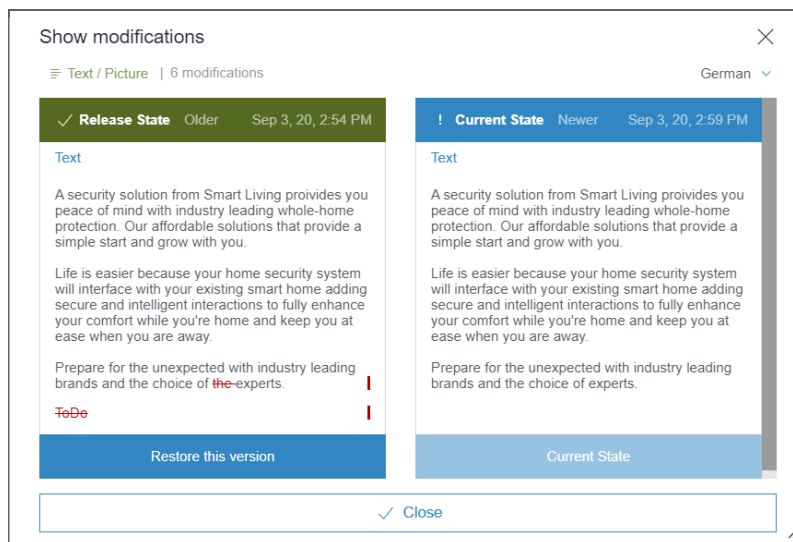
Show modifications

Text / Picture | 6 modifications

German

Release State Older Sep 3, 20, 2:54 PM

Text

A security solution from Smart Living proivides you peace of mind with industry leading whole-home protection. Our affordable solutions that provide a simple start and grow with you.

Life is easier because your home security system will interface with your existing smart home adding secure and intelligent interactions to fully enhance your comfort while you're home and keep you at ease when you are away.

Prepare for the unexpected with industry leading brands and the choice of the experts.

ToDo

Restore this version

! Current State Newer Sep 3, 20, 2:59 PM

Text

A security solution from Smart Living proivides you peace of mind with industry leading whole-home protection. Our affordable solutions that provide a simple start and grow with you.

Life is easier because your home security system will interface with your existing smart home adding secure and intelligent interactions to fully enhance your comfort while you're home and keep you at ease when you are away.

Prepare for the unexpected with industry leading brands and the choice of experts.

Current State

Close